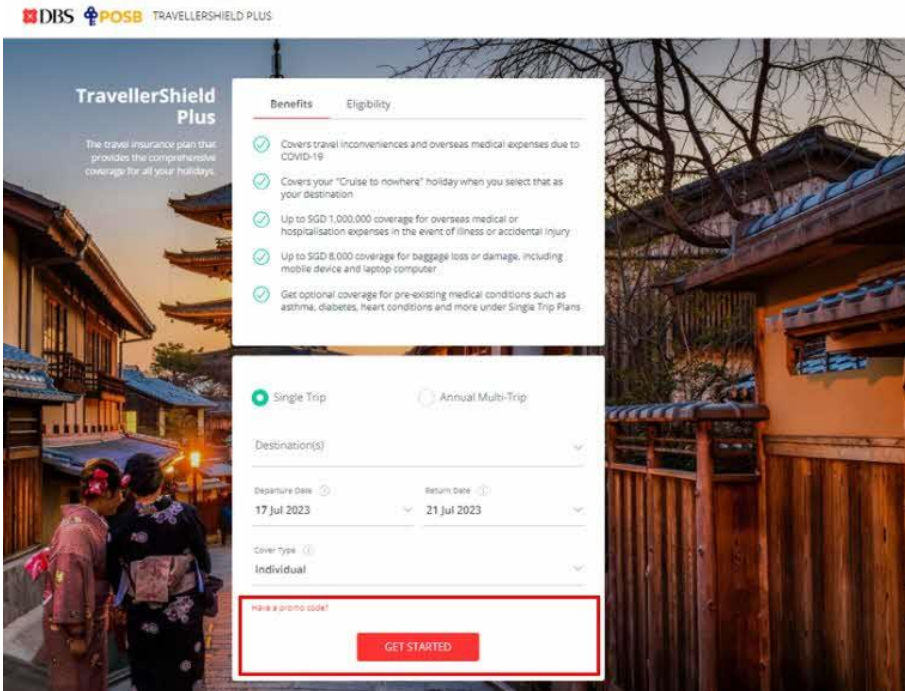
DBS POSB TRAVELLERSHIELD PLUS

TravellerShield Plus

The travel insurance plan that provides the comprehensive coverage for all your holidays.

Benefits Eligibility

Covers travel inconveniences and overseas medical expenses due to COVID-19

Covers your "Cruise to nowhere" holiday when you select that as your destination

Up to SGD 1,000,000 coverage for overseas medical or hospitalisation expenses in the event of illness or accidental injury

Up to SGD 8,000 coverage for baggage loss or damage, including mobile device and laptop computer

Get optional coverage for pre-existing medical conditions such as asthma, diabetes, heart conditions and more under Single Trip Plans

Single Trip Annual Multi-Trip

Destination(s)

Departure Date
17 Jul 2023

Return Date
21 Jul 2023

Cover Type
Individual

Have a promo code?

GET STARTED